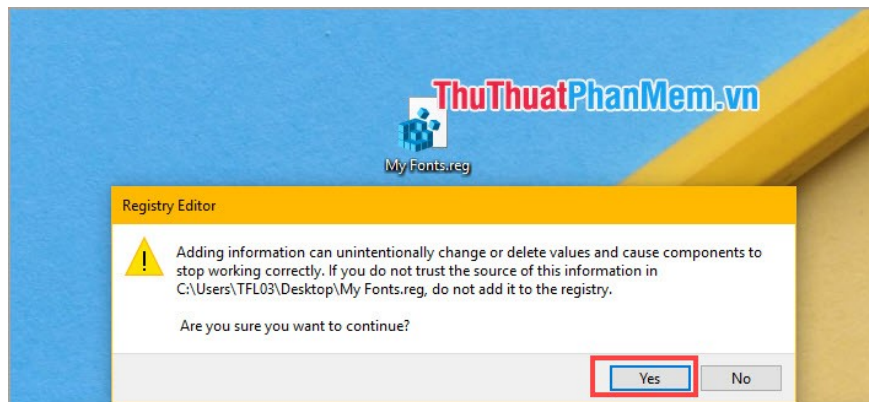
ThuThuatPhanMem.vn

My Fonts.reg

Registry Editor

Adding information can unintentionally change or delete values and cause components to stop working correctly. If you do not trust the source of this information in C:\Users\TFL03\Desktop\My Fonts.reg, do not add it to the registry.

Are you sure you want to continue?

Yes
No